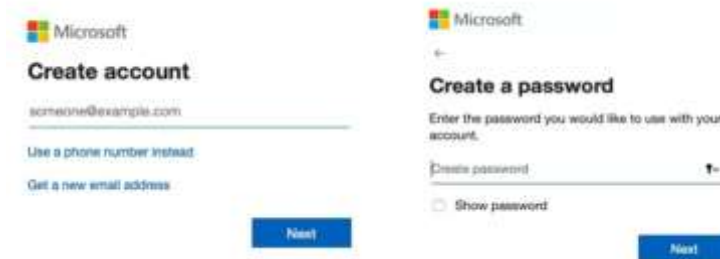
Microsoft

Create account

someone@example.com

Use a phone number instead

Get a new email address

Next

Microsoft

←

Create a password

Enter the password you would like to use with your account.

Create password

Show password

Next